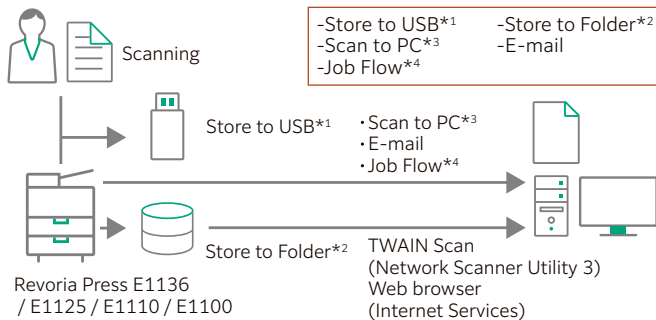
-Store to USB*$^1$
-Scan to PC*$^3$
-Job Flow*$^4$
-Store to Folder*$^2$
-E-mail

Scanning

Store to USB*$^1$

・Scan to PC*$^3$
・E-mail
・Job Flow*$^4$

Store to Folder*$^2$

TWAIN Scan
(Network Scanner Utility 3)
Web browser
(Internet Services)

Revoria Press E1136 / E1125 / E1110 / E1100